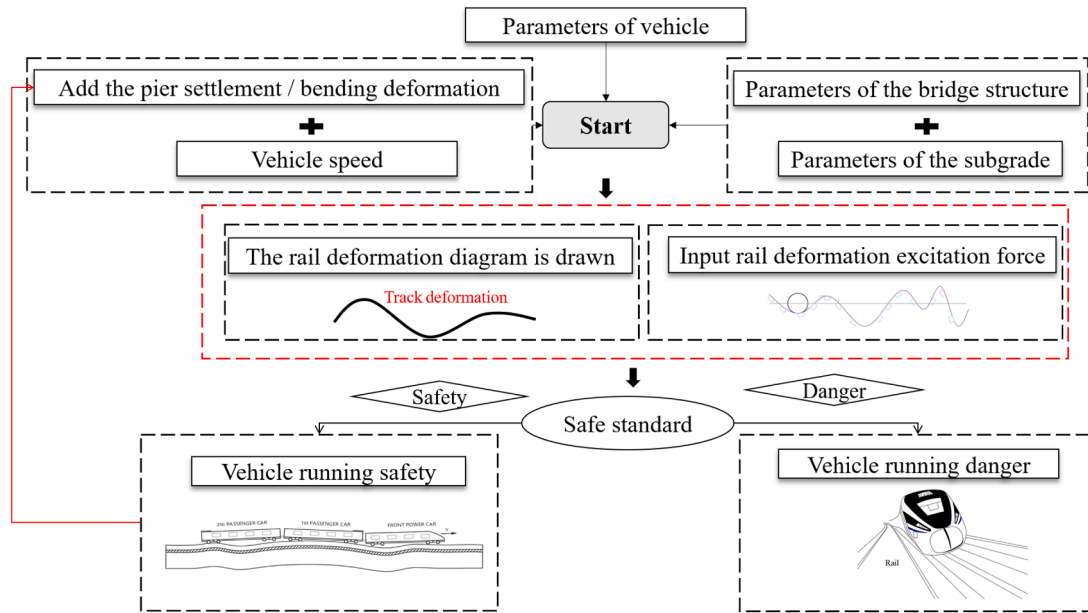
Parameters of vehicle

Add the pier settlement / bending deformation

Vehicle speed

Start

Parameters of the bridge structure

Parameters of the subgrade

The rail deformation diagram is drawn

Track deformation

Input rail deformation excitation force

Safety

Danger

Safe standard

Vehicle running safety

2th PASSENGER CAR

1st PASSENGER CAR

FRONT POWER CAR

Vehicle running danger

Rail